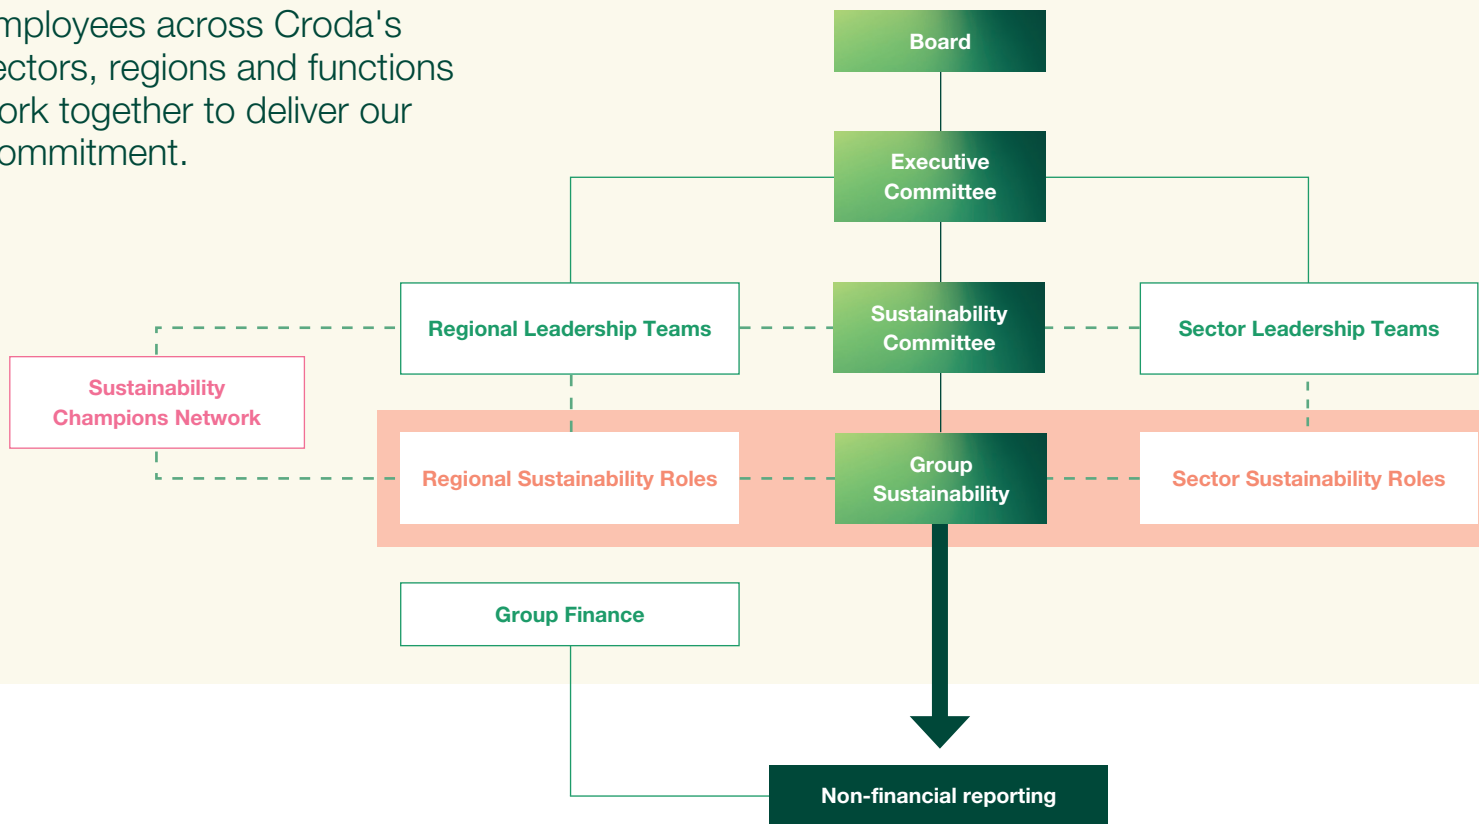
mployees across Croda's ectors, regions and functions ork together to deliver our ommitment.

Board

Executive Committee

Regional Leadership Teams

Sustainability Committee

Sector Leadership Teams

Sustainability Champions Network

Regional Sustainability Roles

Group Sustainability

Sector Sustainability Roles

Group Finance

Non-financial reporting